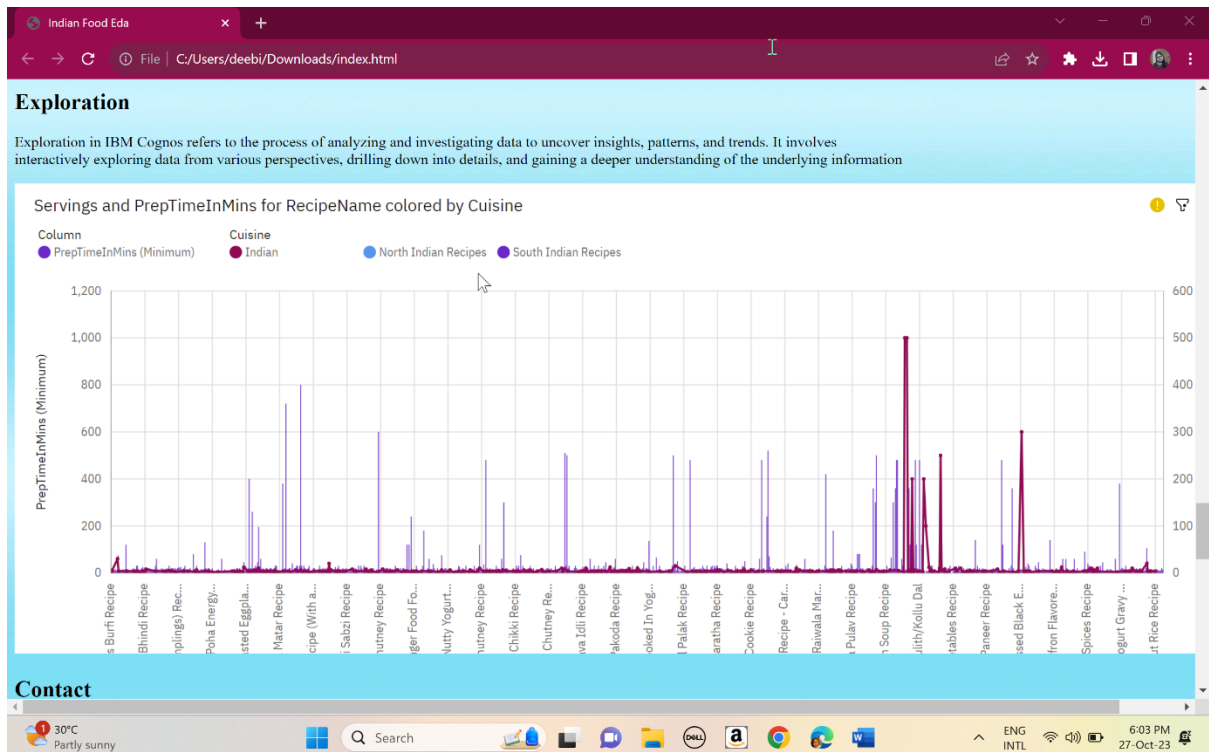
Indian Food Eda
File | C:/Users/deebi/Downloads/index.html

Exploration

Exploration in IBM Cognos refers to the process of analyzing and investigating data to uncover insights, patterns, and trends. It involves interactively exploring data from various perspectives, drilling down into details, and gaining a deeper understanding of the underlying information

Servings and PrepTimeInMins for RecipeName colored by Cuisine

Column
PrepTimeInMins (Minimum)
Cuisine
Indian
North Indian Recipes
South Indian Recipes

1,200
1,000
800
600
400
200
0

600
500
400
300
200
100
0

PrepTimeInMins (Minimum)

s Burfi Recipe
Bhindi Recipe
nplings) Rec...
Poha Energy...
sted Eggpla...
Matar Recipe
cipe (With a...
i Sabzi Recipe
hutney Recipe
ger Food Fo...
Nutty Yogurt...
hutney Recipe
Chikki Recipe
Chutney Re...
va Idli Recipe
Pakoda Recipe
oked In Yog...
l Palak Recipe
aratha Recipe
Cookie Recipe
Recipe - Car...
Raiwala Mar...
Pulav Recipe
n Soup Recipe
ulith/Kollu Dal
tables Recipe
Paneer Recipe
sed Black E...
fron Flavore...
Spices Recipe
ogurt Gravy ...
t Rice Recipe

Contact

30°C
Partly sunny
Search
ENG
INTL
6:03 PM
27-Oct-23